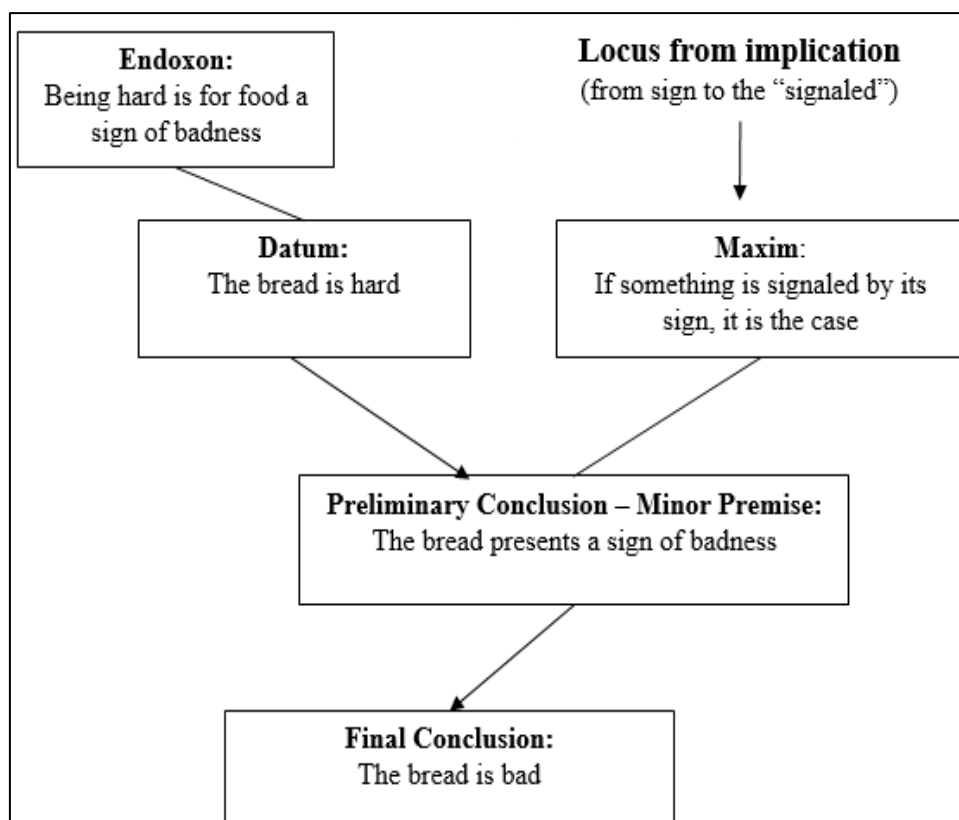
Endoxon:
Being hard is for food a sign of badness

Locus from implication
(from sign to the "signaled")

Datum:
The bread is hard

Maxim:
If something is signaled by its sign, it is the case

Preliminary Conclusion – Minor Premise:
The bread presents a sign of badness

Final Conclusion:
The bread is bad